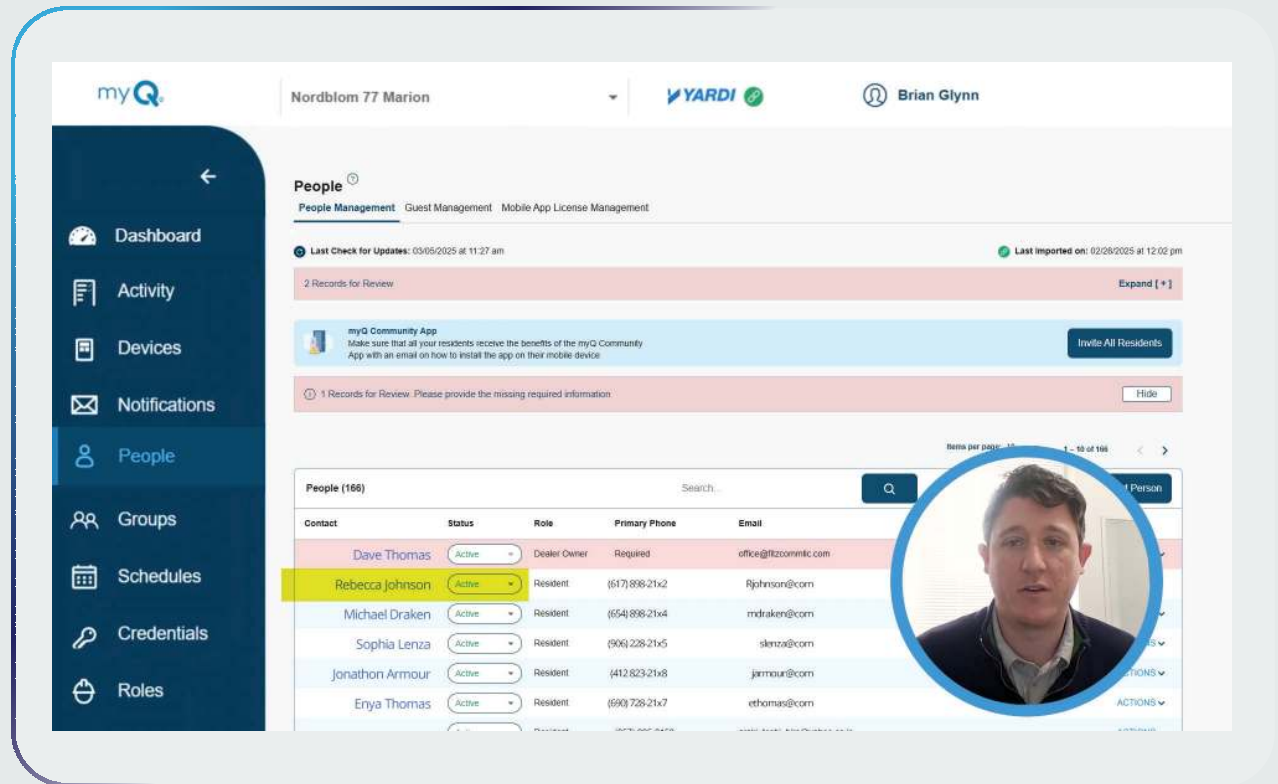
myQ

Nordblom 77 Marion

YARDI

Brian Glynn

Dashboard

Activity

Devices

Notifications

People

Groups

Schedules

Credentials

Roles

People

People Management Guest Management Mobile App License Management

Last Check for Updates: 03/05/2025 at 11:27 am

Last imported on: 02/28/2025 at 12:02 pm

2 Records for Review

Expand [ + ]

myQ Community App
Make sure that all your residents receive the benefits of the myQ Community App with an email on how to install the app on their mobile device

Invite All Residents

1 Records for Review. Please provide the missing required information

Hide

Items per page: 10 1 – 10 of 166

People (166)

Search...

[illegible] Person

| Contact | Status | Role | Primary Phone | Email |
|---|---|---|---|---|
| Dave Thomas | Active | Dealer Owner | Required | office@fitzcommllc.com |
| Rebecca Johnson | Active | Resident | (617) 898-21x2 | Rjohnson@com |
| Michael Draken | Active | Resident | (654) 898-21x4 | mdraken@com |
| Sophia Lenza | Active | Resident | (906) 228-21x5 | slenza@com |
| Jonathon Armour | Active | Resident | (412 823-21x8 | jarmour@com |
| Enya Thomas | Active | Resident | (690) 728-21x7 | ethomas@com |
| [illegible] | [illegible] | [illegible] | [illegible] | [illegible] |

ACTIONS
ACTIONS